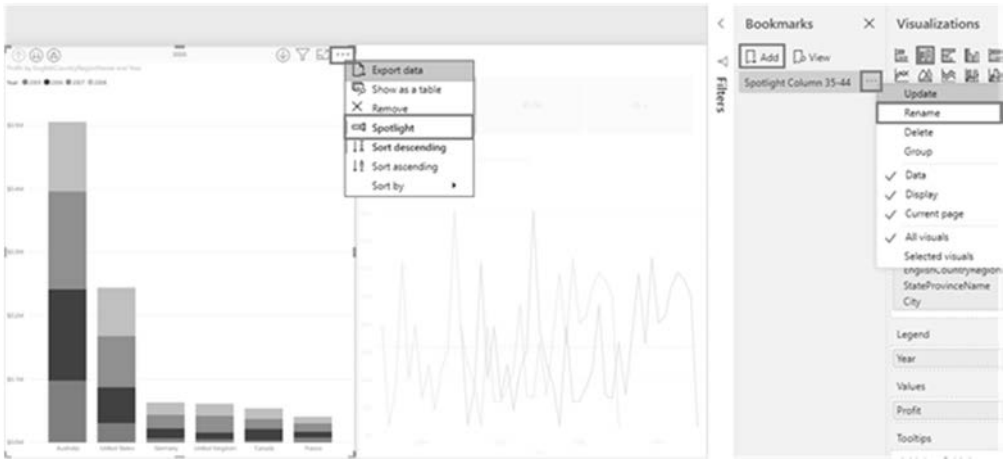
Export data
Show as a table
Remove
Spotlight
Sort descending
Sort ascending
Sort by

Filters

Bookmarks
Add
View
Spotlight Column 35-44

Update
Rename
Delete
Group
Data
Display
Current page
All visuals
Selected visuals

Visualizations

EnglishCountryRegion
StateProvinceName
City
Legend
Year
Values
Profit
Tooltips